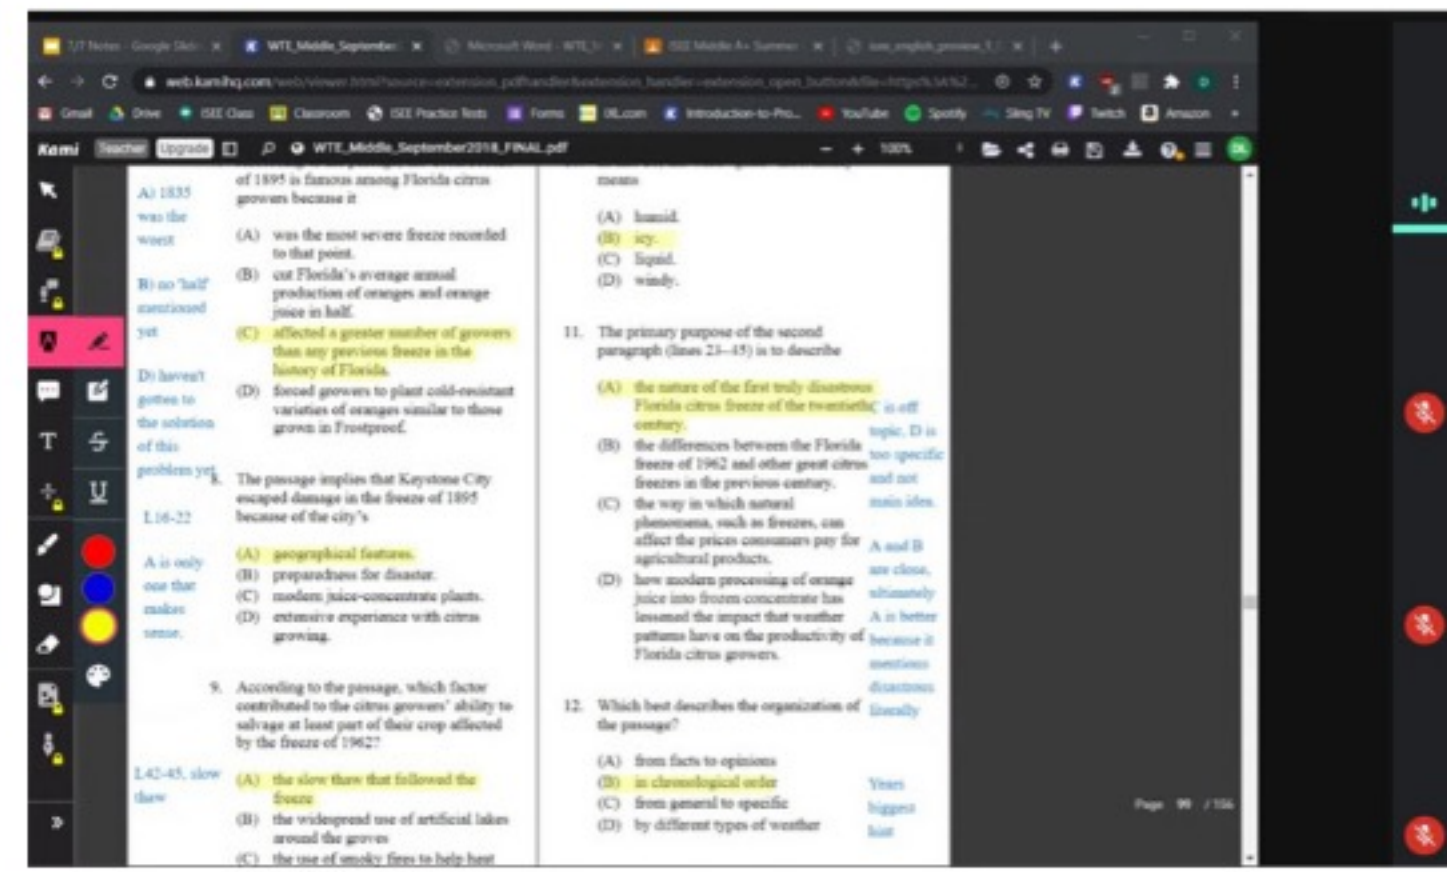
web.kamihq.com

Gmail Drive ISEE Class Classroom ISEE Practice Tests Forms IXL.com Introduction-to-Pro... YouTube Spotify Sling TV Twitch Amazon

Kami Teacher Upgrade WTE_Middle_September2018_FINAL.pdf 100%

A) 1835 was the worst

B) no 'half' mentioned yet

D) haven't gotten to the solution of this problem yet

of 1895 is famous among Florida citrus growers because it

(A) was the most severe freeze recorded to that point.

(B) cut Florida's average annual production of oranges and orange juice in half.

(C) affected a greater number of growers than any previous freeze in the history of Florida.

(D) forced growers to plant cold-resistant varieties of oranges similar to those grown in Frostproof.

L16-22

A is only one that makes sense.

8. The passage implies that Keystone City escaped damage in the freeze of 1895 because of the city's

(A) geographical features.

(B) preparedness for disaster.

(C) modern juice-concentrate plants.

(D) extensive experience with citrus growing.

9. According to the passage, which factor contributed to the citrus growers' ability to salvage at least part of their crop affected by the freeze of 1962?

L42-45, slow thaw

(A) the slow thaw that followed the freeze

(B) the widespread use of artificial lakes around the groves

(C) the use of smoky fires to help heat

means

(A) humid.

(B) icy.

(C) liquid.

(D) windy.

11. The primary purpose of the second paragraph (lines 23–45) is to describe

(A) the nature of the first truly disastrous Florida citrus freeze of the twentieth century.

C is off topic. D is too specific and not main idea.

(B) the differences between the Florida freeze of 1962 and other great citrus freezes in the previous century.

(C) the way in which natural phenomena, such as freezes, can affect the prices consumers pay for agricultural products.

A and B are close, ultimately A is better because it mentions disastrous literally

(D) how modern processing of orange juice into frozen concentrate has lessened the impact that weather patterns have on the productivity of Florida citrus growers.

12. Which best describes the organization of the passage?

(A) from facts to opinions

(B) in chronological order

(C) from general to specific

(D) by different types of weather

Years biggest hint

Page 99 / 156